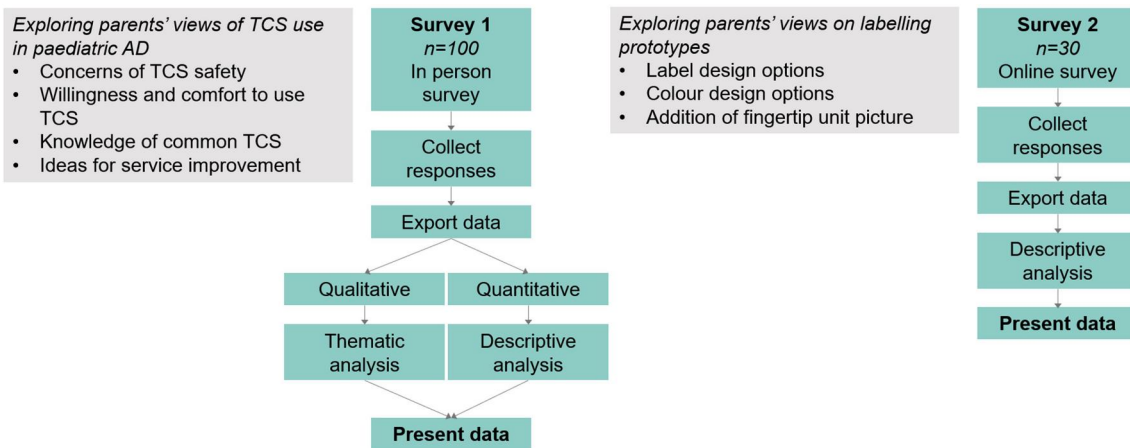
*Exploring parents' views of TCS use in paediatric AD*
- Concerns of TCS safety
- Willingness and comfort to use TCS
- Knowledge of common TCS
- Ideas for service improvement

**Survey 1**
*n=100*
In person survey

Collect responses

Export data

Qualitative

Quantitative

Thematic analysis

Descriptive analysis

**Present data**

*Exploring parents' views on labelling prototypes*
- Label design options
- Colour design options
- Addition of fingertip unit picture

**Survey 2**
*n=30*
Online survey

Collect responses

Export data

Descriptive analysis

**Present data**